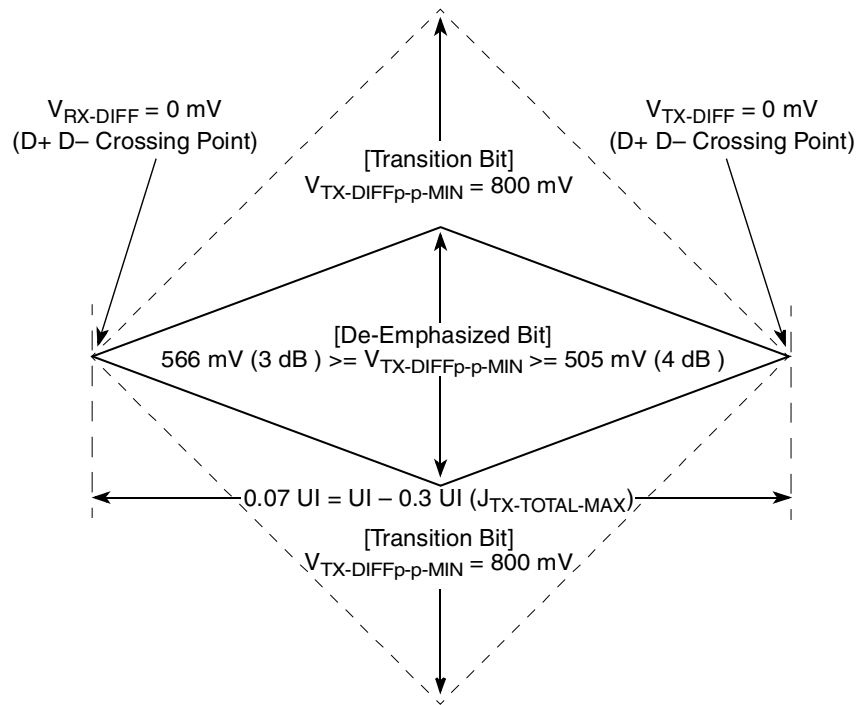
$V_{RX\text{-}DIFF}$ = 0 mV
(D+ D– Crossing Point)

$V_{TX\text{-}DIFF}$ = 0 mV
(D+ D– Crossing Point)

[Transition Bit]
$V_{TX\text{-}DIFFp\text{-}p\text{-}MIN}$ = 800 mV

[De-Emphasized Bit]
566 mV (3 dB ) >= $V_{TX\text{-}DIFFp\text{-}p\text{-}MIN}$ >= 505 mV (4 dB )

0.07 UI = UI – 0.3 UI ($J_{TX\text{-}TOTAL\text{-}MAX}$)

[Transition Bit]
$V_{TX\text{-}DIFFp\text{-}p\text{-}MIN}$ = 800 mV